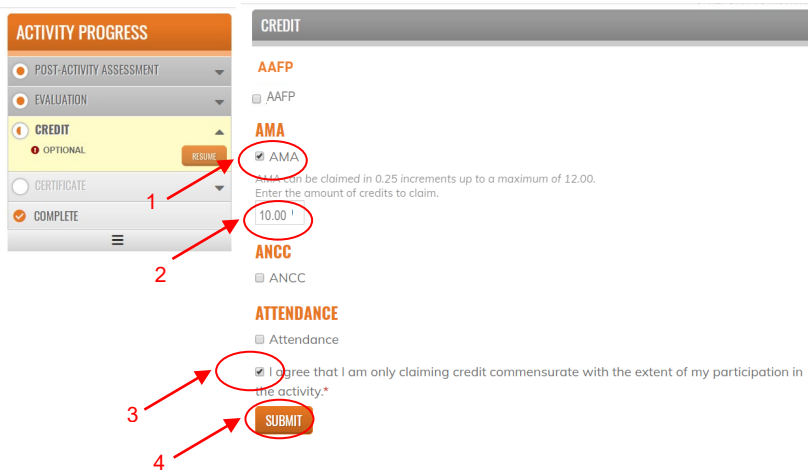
ACTIVITY PROGRESS

POST-ACTIVITY ASSESSMENT

EVALUATION

CREDIT

OPTIONAL

RESUME

CERTIFICATE

COMPLETE

CREDIT

AAFP

AAFP

AMA

AMA

AMA can be claimed in 0.25 increments up to a maximum of 12.00.
Enter the amount of credits to claim.

10.00

ANCC

ANCC

ATTENDANCE

Attendance

I agree that I am only claiming credit commensurate with the extent of my participation in the activity.*

SUBMIT

1

2

3

4